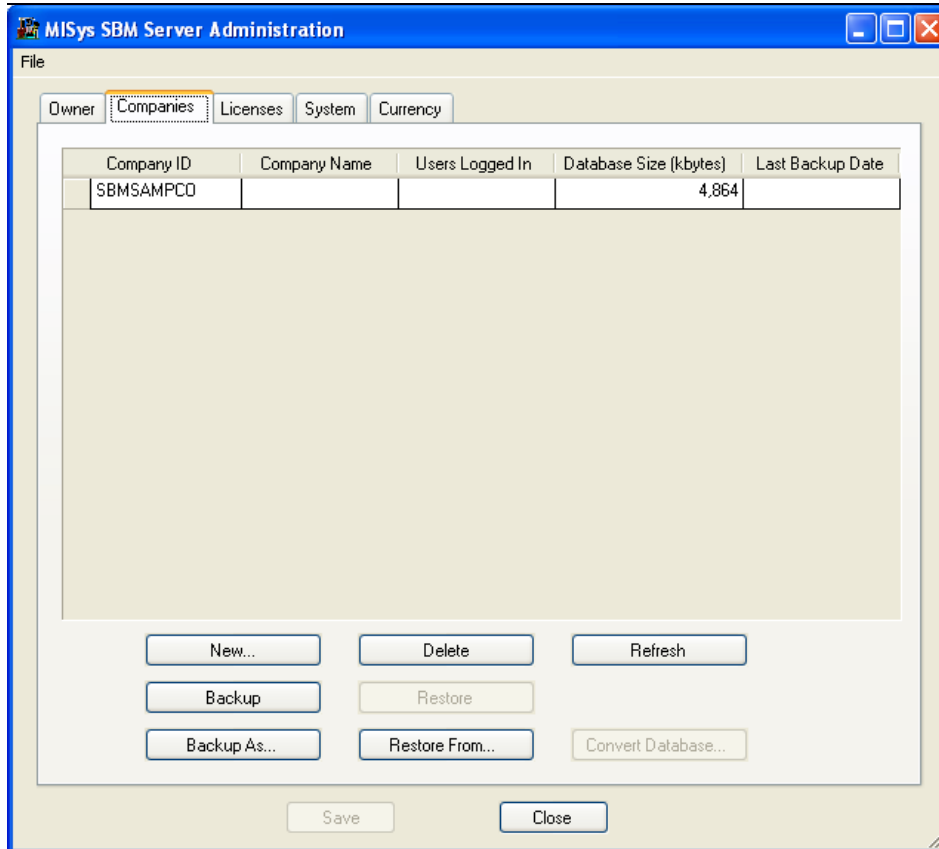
MISys SBM Server Administration

File

Owner | Companies | Licenses | System | Currency

| Company ID | Company Name | Users Logged In | Database Size (kbytes) | Last Backup Date |
|---|---|---|---|---|
| SBMSAMPCO | | | 4,864 | |

New...
Delete
Refresh
Backup
Restore
Backup As...
Restore From...
Convert Database...

Save
Close